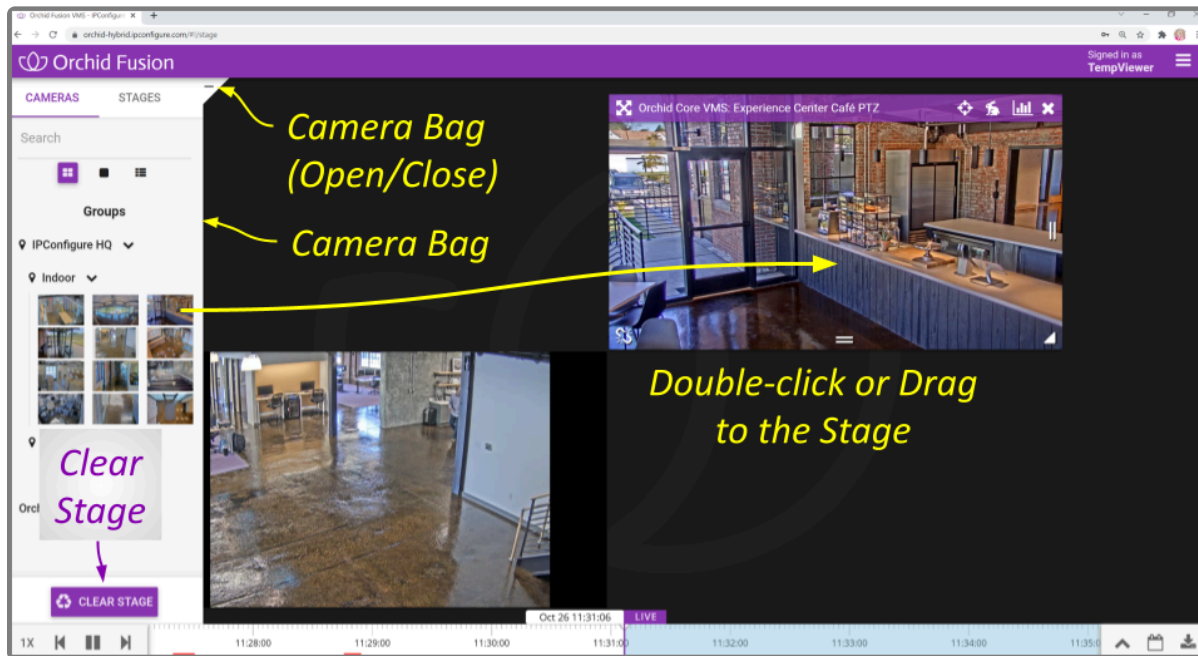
Orchid Fusion VMS - IPConfigur ×

orchid-hybrid.ipconfigure.com/#!/stage

Orchid Fusion

Signed in as
TempViewer

CAMERAS STAGES

Search

Groups

IPConfigure HQ

Indoor

Orcl

Camera Bag (Open/Close)

Camera Bag

Orchid Core VMS: Experience Center Café PTZ

Double-click or Drag to the Stage

Clear Stage

CLEAR STAGE

Oct 26 11:31:06 LIVE

1X

11:28:00 11:29:00 11:30:00 11:31:00 11:32:00 11:33:00 11:34:00 11:35:0